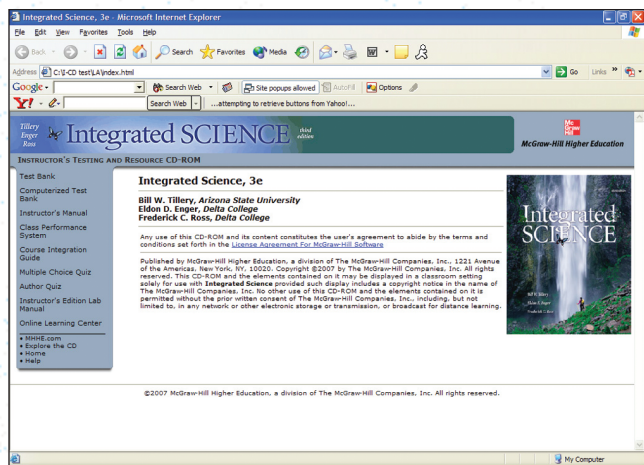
Integrated Science, 3e - Microsoft Internet Explorer

File Edit View Favorites Tools Help

Back Search Favorites Media

Address C:\I-CD test\LA\index.html Go Links

Google - Search Web Site popups allowed AutoFill Options

Y! - Search Web ...attempting to retrieve buttons from Yahoo!...

Tillery Enger Ross Integrated SCIENCE third edition

Mc Graw Hill McGraw-Hill Higher Education

INSTRUCTOR'S TESTING AND RESOURCE CD-ROM

Test Bank

Computerized Test Bank

Instructor's Manual

Class Performance System

Course Integration Guide

Multiple Choice Quiz

Author Quiz

Instructor's Edition Lab Manual

Online Learning Center

• MHHE.com
• Explore the CD
• Home
• Help

Integrated Science, 3e

Bill W. Tillery, Arizona State University
Eldon D. Enger, Delta College
Frederick C. Ross, Delta College

Any use of this CD-ROM and its content constitutes the user's agreement to abide by the terms and conditions set forth in the License Agreement For McGraw-Hill Software

Published by McGraw-Hill Higher Education, a division of The McGraw-Hill Companies, Inc., 1221 Avenue of the Americas, New York, NY, 10020. Copyright ©2007 by The McGraw-Hill Companies, Inc. All rights reserved. This CD-ROM and the elements contained on it may be displayed in a classroom setting solely for use with Integrated Science provided such display includes a copyright notice in the name of The McGraw-Hill Companies, Inc. No other use of this CD-ROM and the elements contained on it is permitted without the prior written consent of The McGraw-Hill Companies, Inc., including, but not limited to, in any network or other electronic storage or transmission, or broadcast for distance learning.

Integrated SCIENCE

Bill W. Tillery Eldon D. Enger Frederick C. Ross

©2007 McGraw-Hill Higher Education, a division of The McGraw-Hill Companies, Inc. All rights reserved.

My Computer